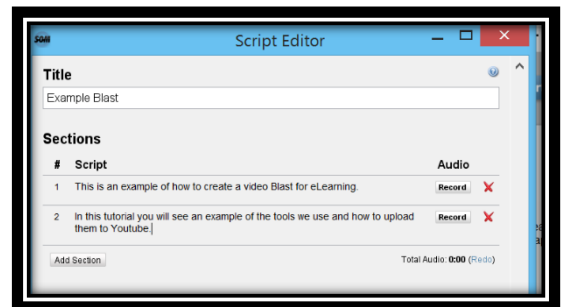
Script Editor

Title

Example Blast

Sections

| # | Script | Audio |
|---|---|---|
| 1 | This is an example of how to create a video Blast for eLearning. | Record |
| 2 | In this tutorial you will see an example of the tools we use and how to upload them to Youtube. | Record |

Add Section

Total Audio: 0:00 (Redo)